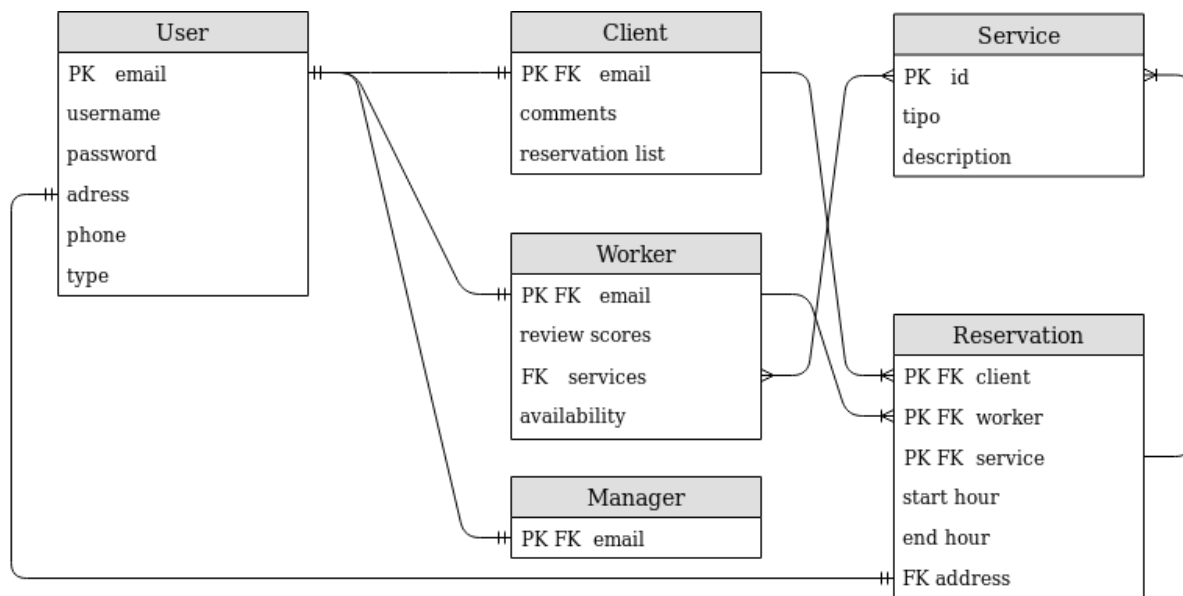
User
PK email
username
password
adress
phone
type

Client
PK FK email
comments
reservation list

Service
PK id
tipo
description

Worker
PK FK email
review scores
FK services
availability

Reservation
PK FK client
PK FK worker
PK FK service
start hour
end hour
FK address

Manager
PK FK email